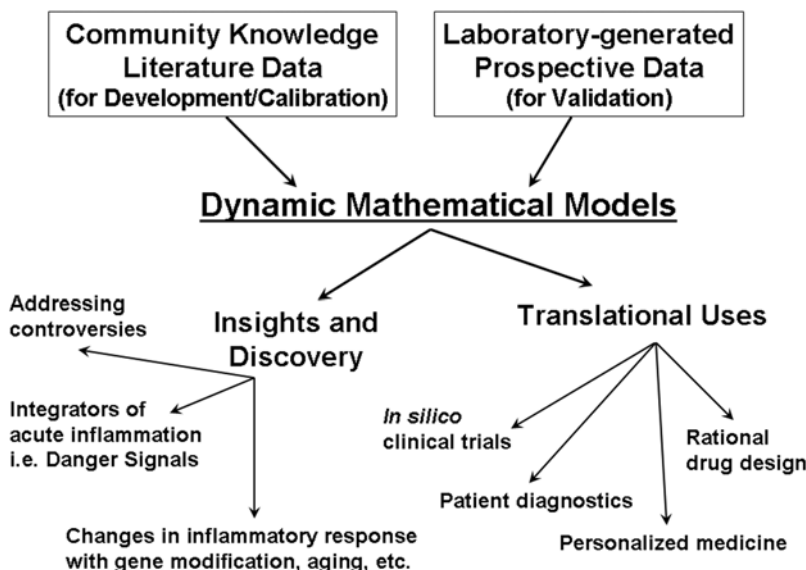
Community Knowledge Literature Data (for Development/Calibration)

Laboratory-generated Prospective Data (for Validation)

Dynamic Mathematical Models

Insights and Discovery

Translational Uses

Addressing controversies

Integrators of acute inflammation i.e. Danger Signals

Changes in inflammatory response with gene modification, aging, etc.

In silico clinical trials

Patient diagnostics

Rational drug design

Personalized medicine